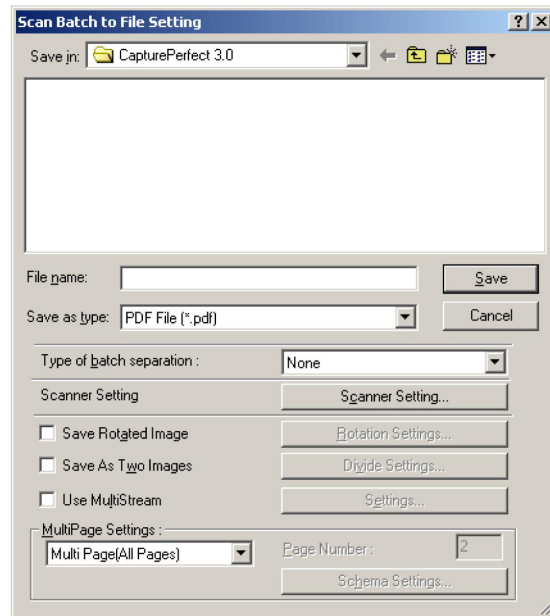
Scan Batch to File Setting

?

X

Save in: CapturePerfect 3.0

File name:

Save

Save as type: PDF File (*.pdf)

Cancel

Type of batch separation :

None

Scanner Setting

Scanner Setting...

Save Rotated Image

Rotation Settings...

Save As Two Images

Divide Settings...

Use MultiStream

Settings...

MultiPage Settings :

Multi Page(All Pages)

Page Number :

2

Schema Settings...